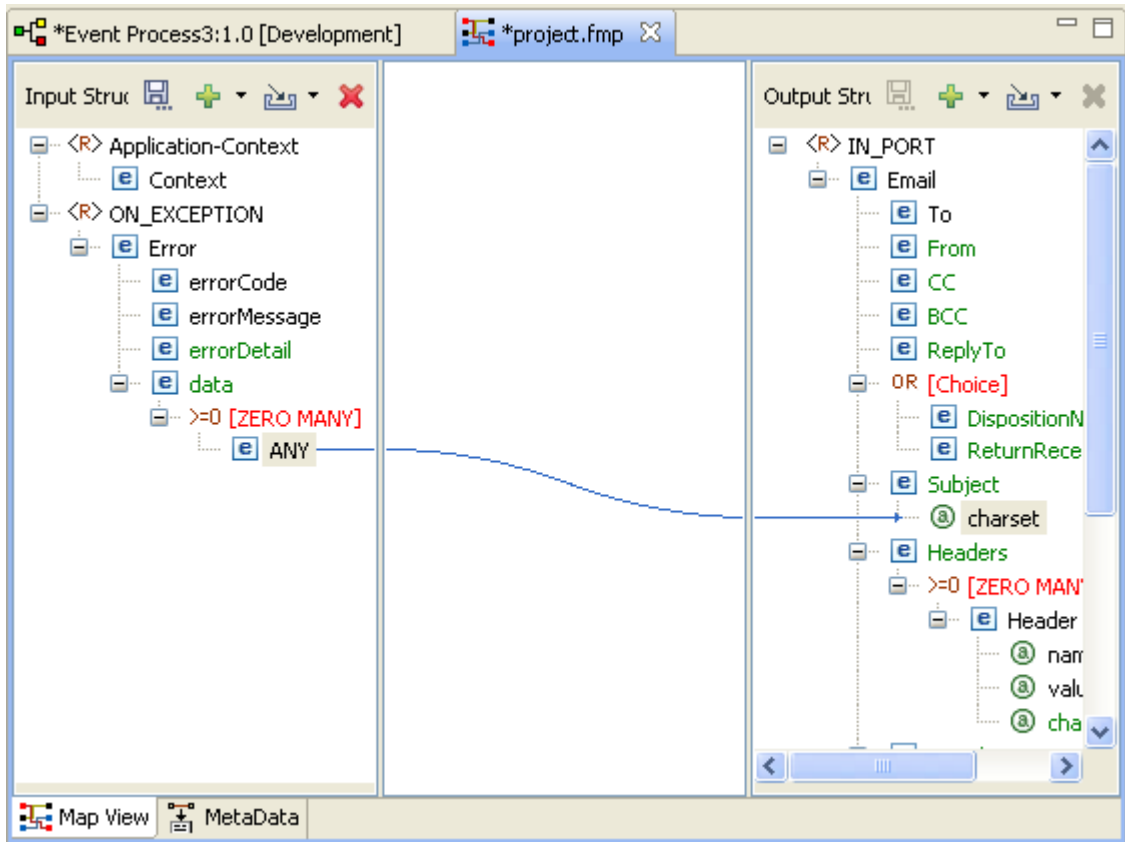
*Event Process3:1.0 [Development]
*project.fmp

Input Struc
<R> Application-Context
e Context
<R> ON_EXCEPTION
e Error
e errorCode
e errorMessage
e errorDetail
e data
>=0 [ZERO MANY]
e ANY

Output Stru
<R> IN_PORT
e Email
e To
e From
e CC
e BCC
e ReplyTo
OR [Choice]
e DispositionN
e ReturnRece
e Subject
a charset
e Headers
>=0 [ZERO MAN
e Header
a nam
a valu
a cha

Map View
MetaData